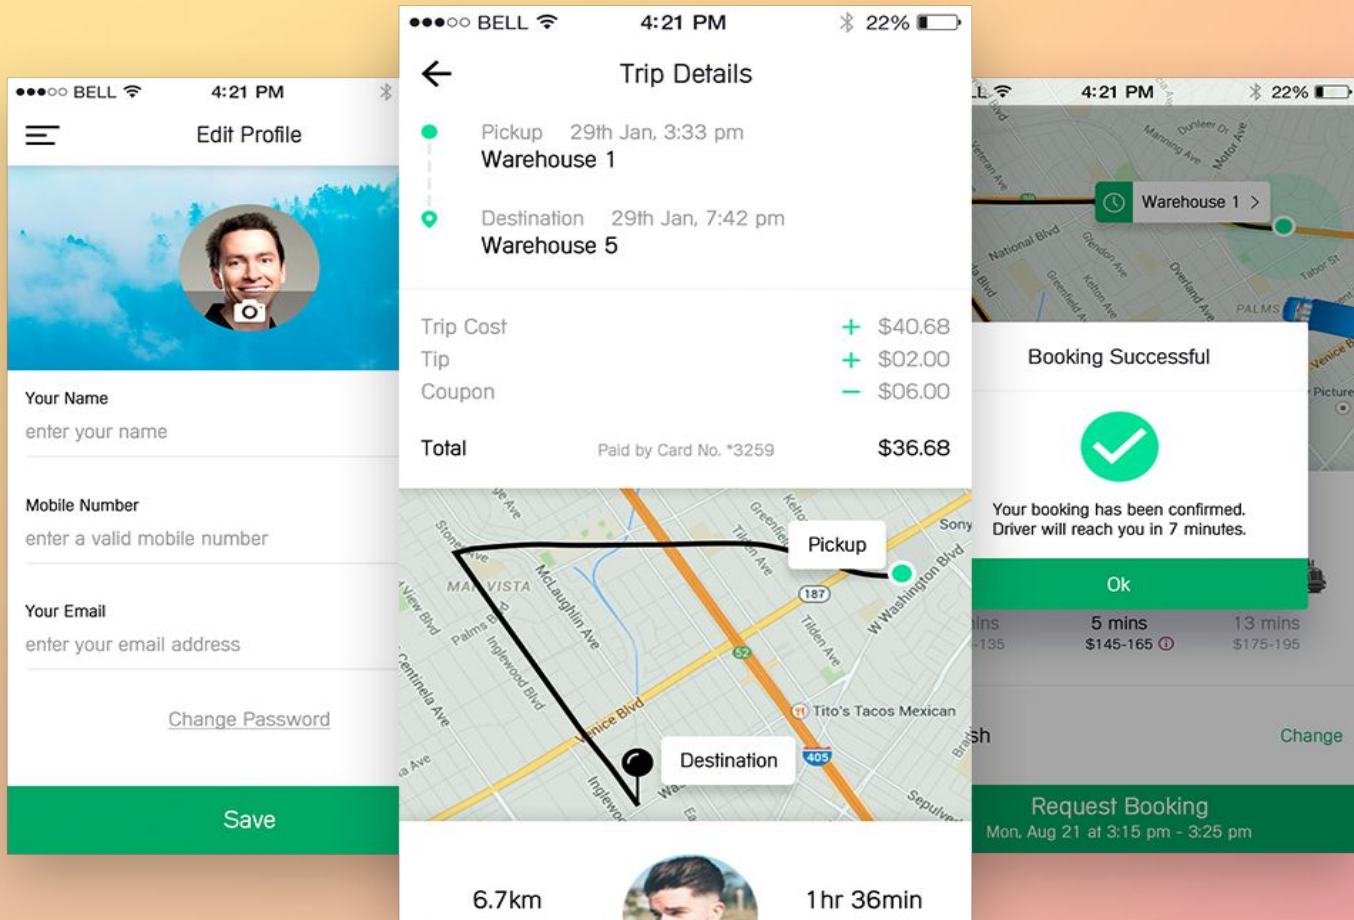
●●●○○ BELL 4:21 PM

Edit Profile

Your Name
enter your name

Mobile Number
enter a valid mobile number

Your Email
enter your email address

Change Password

Save

●●●○○ BELL 4:21 PM 22%

Trip Details

Pickup 29th Jan, 3:33 pm
Warehouse 1

Destination 29th Jan, 7:42 pm
Warehouse 5

| | |
|---|---|
| Trip Cost | + $40.68 |
| Tip | + $02.00 |
| Coupon | − $06.00 |
| Total Paid by Card No. *3259 | $36.68 |

Pickup
Destination
MAR VISTA
Stoner Ave
McLaughlin Ave
Palms Blvd
Inglewood Blvd
Centinela Ave
Venice Blvd
Tilden Ave
W Washington Blvd
Greenfield
Kelton
Sony
187
52
405
Tito's Tacos Mexican
Sepulveda

6.7km
1 hr 36min

4:21 PM 22%

Warehouse 1 >
National Blvd
Manning Ave
Dunleer Dr
Motor Ave
Veteran Ave
Greenfield Ave
Kelton Ave
Overland Ave
Tabor St
Gendon Ave
PALMS

Booking Successful

Your booking has been confirmed.
Driver will reach you in 7 minutes.

Ok

5 mins
$145-165
13 mins
$175-195

Change

Request Booking
Mon, Aug 21 at 3:15 pm - 3:25 pm